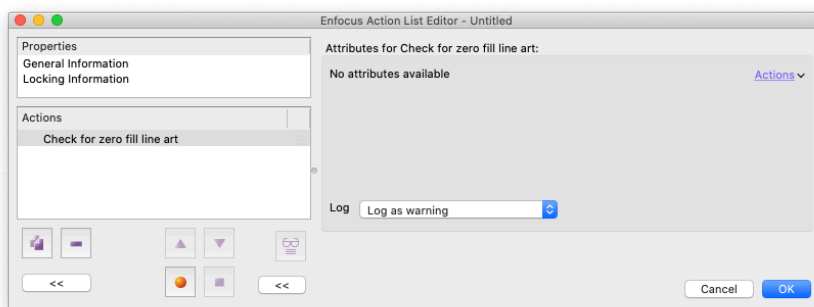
Enfocus Action List Editor - Untitled

Properties

General Information

Locking Information

Actions

Check for zero fill line art

Attributes for Check for zero fill line art:

No attributes available

Actions

Log

Log as warning

<<

<<

Cancel

OK